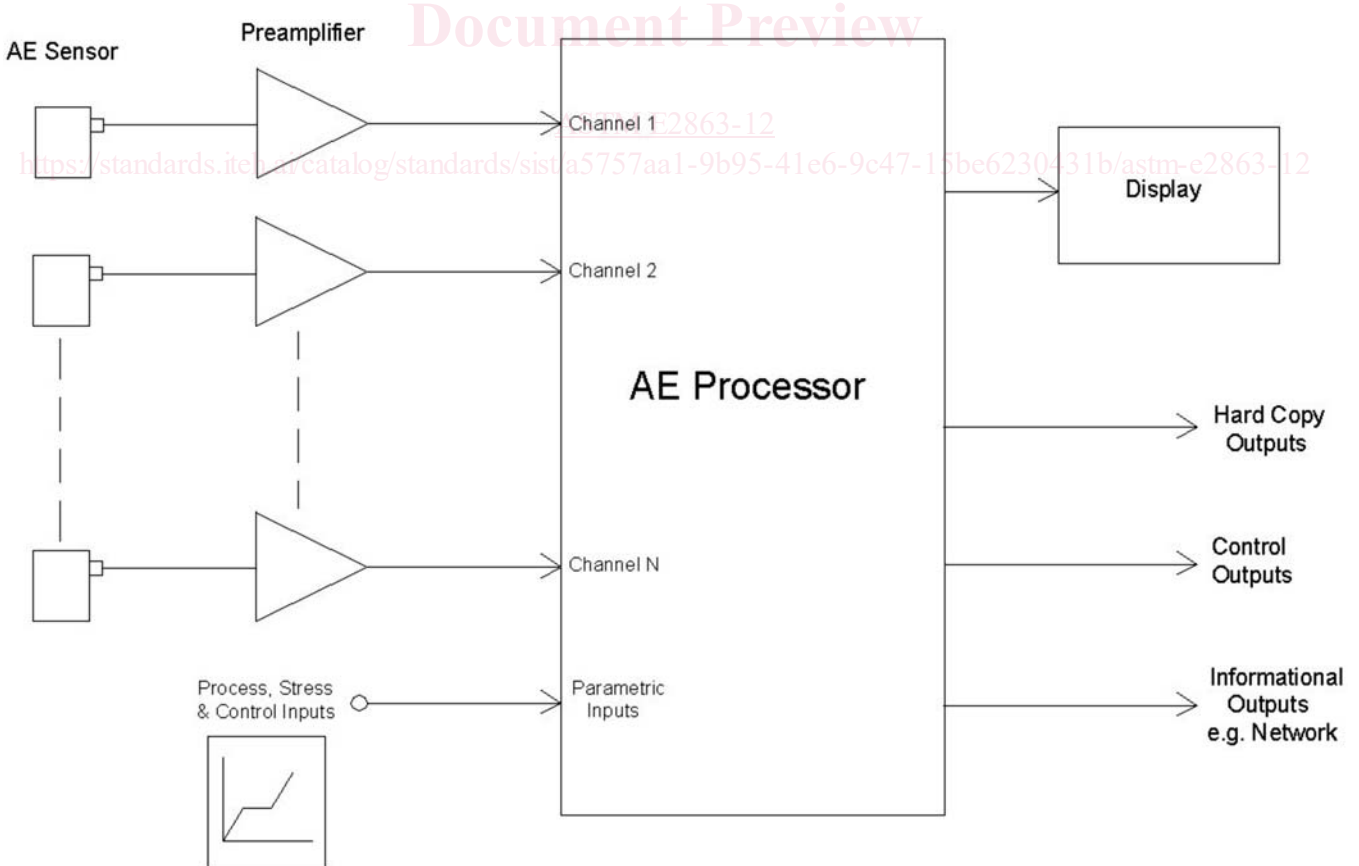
Document Preview

AE Sensor

Preamplifier

Channel 1

ASTM E2863-12

https://standards.iteh.ai/catalog/standards/sist/a5757aa1-9b95-41e6-9c47-15be6230431b/astm-e2863-12

Display

Channel 2

AE Processor

Hard Copy Outputs

Control Outputs

Channel N

Process, Stress & Control Inputs

Parametric Inputs

Informational Outputs e.g. Network